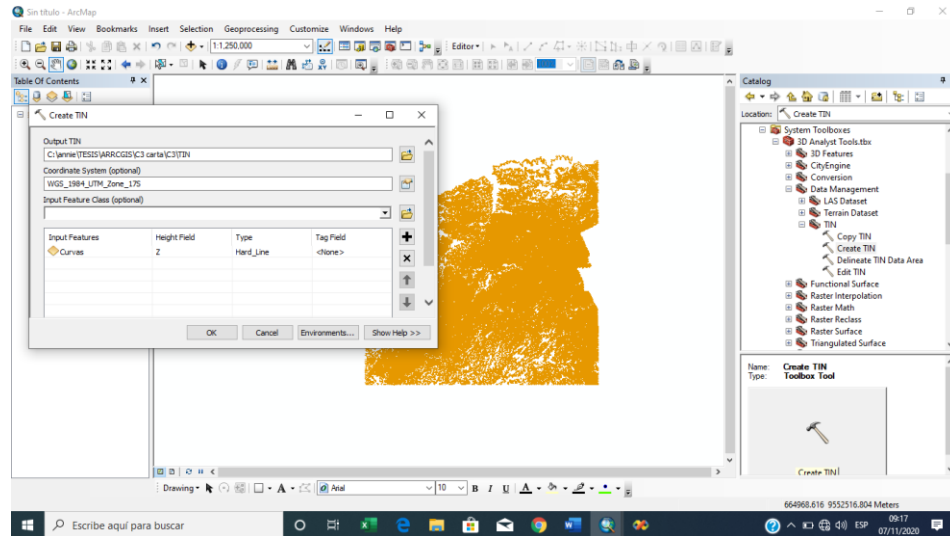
Sin título - ArcMap

File Edit View Bookmarks Insert Selection Geoprocessing Customize Windows Help

1:1.250,000

Editor

Table Of Contents

Create TIN

Output TIN
C:\annie\TESIS\ARRCGIS\C3 carta\C3\TIN

Coordinate System (optional)
WGS_1984_UTM_Zone_17S

Input Feature Class (optional)

| Input Features | Height Field | Type | Tag Field |
|---|---|---|---|
| Curvas | Z | Hard_Line | <None> |

OK Cancel Environments... Show Help >>

Catalog

Location: Create TIN

System Toolboxes
3D Analyst Tools.tbx
3D Features
CityEngine
Conversion
Data Management
LAS Dataset
Terrain Dataset
TIN
Copy TIN
Create TIN
Delineate TIN Data Area
Edit TIN
Functional Surface
Raster Interpolation
Raster Math
Raster Reclass
Raster Surface
Triangulated Surface

Name: Create TIN
Type: Toolbox Tool

Create TIN

Drawing ▾ Arial 10 B I U A

664968.616 9552516.804 Meters

Escribe aquí para buscar

ESP 09:17 07/11/2020